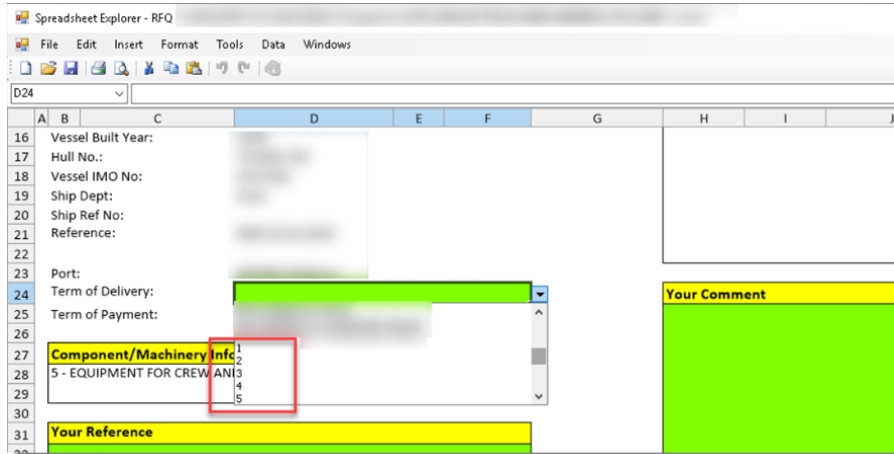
Spreadsheet Explorer - RFQ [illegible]

File Edit Insert Format Tools Data Windows

D24

| | A | B | C | D | E | F | G | H | I | J |
|---|---|---|---|---|---|---|---|---|---|---|
| 16 | | Vessel Built Year: | | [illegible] | | | | | | |
| 17 | | Hull No.: | | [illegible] | | | | | | |
| 18 | | Vessel IMO No: | | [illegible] | | | | | | |
| 19 | | Ship Dept: | | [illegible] | | | | | | |
| 20 | | Ship Ref No: | | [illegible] | | | | | | |
| 21 | | Reference: | | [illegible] | | | | | | |
| 22 | | | | | | | | | | |
| 23 | | Port: | | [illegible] | | | | | | |
| 24 | | Term of Delivery: | | | | | | Your Comment | | |
| 25 | | Term of Payment: | | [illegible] | | | | | | |
| 26 | | | | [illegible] | | | | | | |
| 27 | | Component/Machinery Info | | 1 | | | | | | |
| 28 | | 5 - EQUIPMENT FOR CREW AN | | 2 3 4 | | | | | | |
| 29 | | | | 5 | | | | | | |
| 30 | | | | | | | | | | |
| 31 | | Your Reference | | | | | | | | |